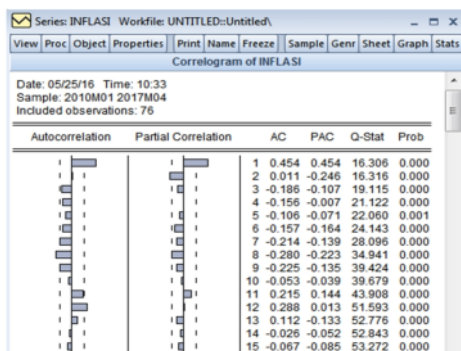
Series: INFLASI Workfile: UNTITLED::Untitled\

View | Proc | Object | Properties | Print | Name | Freeze | Sample | Genr | Sheet | Graph | Stats

Correlogram of INFLASI

Date: 05/25/16 Time: 10:33
Sample: 2010M01 2017M04
Included observations: 76

| Autocorrelation | Partial Correlation | | AC | PAC | Q-Stat | Prob |
|---|---|---|---|---|---|---|
| | | 1 | 0.454 | 0.454 | 16.306 | 0.000 |
| | | 2 | 0.011 | -0.246 | 16.316 | 0.000 |
| | | 3 | -0.186 | -0.107 | 19.115 | 0.000 |
| | | 4 | -0.156 | -0.007 | 21.122 | 0.000 |
| | | 5 | -0.106 | -0.071 | 22.060 | 0.001 |
| | | 6 | -0.157 | -0.164 | 24.143 | 0.000 |
| | | 7 | -0.214 | -0.139 | 28.096 | 0.000 |
| | | 8 | -0.280 | -0.223 | 34.941 | 0.000 |
| | | 9 | -0.225 | -0.135 | 39.424 | 0.000 |
| | | 10 | -0.053 | -0.039 | 39.679 | 0.000 |
| | | 11 | 0.215 | 0.144 | 43.908 | 0.000 |
| | | 12 | 0.288 | 0.013 | 51.593 | 0.000 |
| | | 13 | 0.112 | -0.133 | 52.776 | 0.000 |
| | | 14 | -0.026 | -0.052 | 52.843 | 0.000 |
| | | 15 | -0.067 | -0.085 | 53.272 | 0.000 |